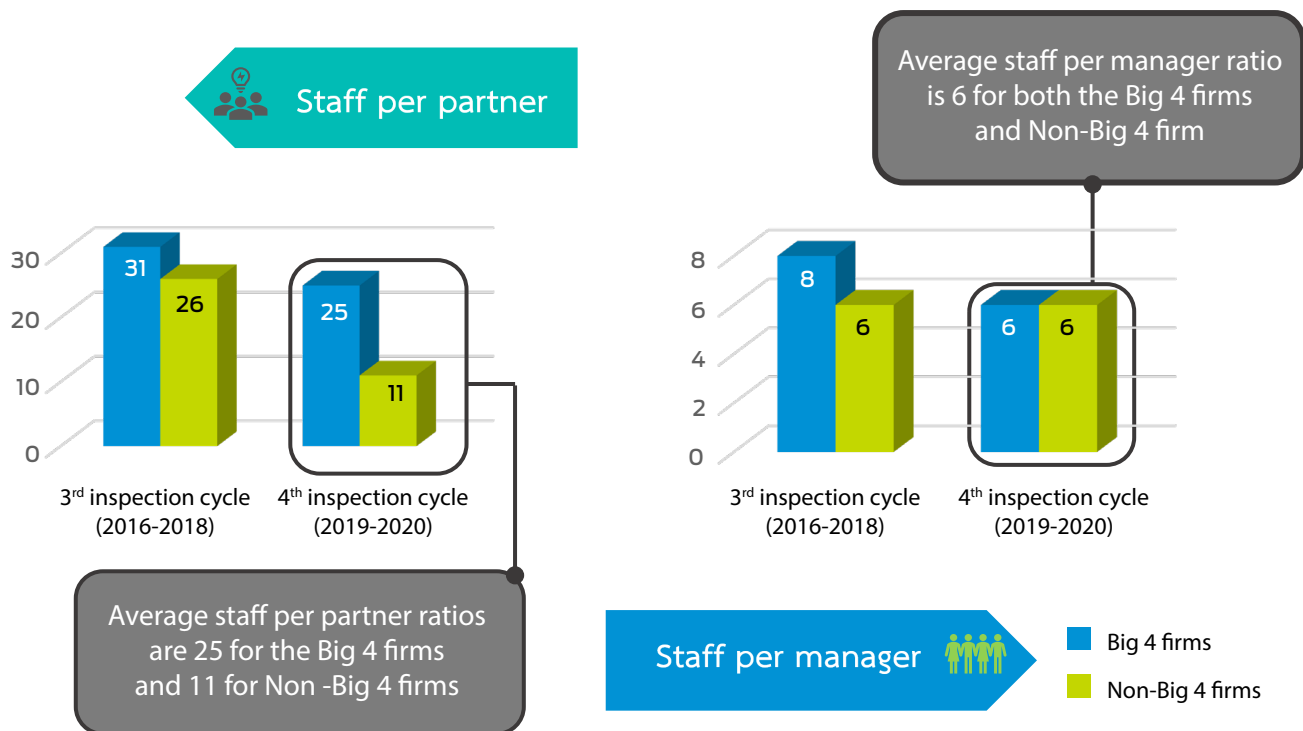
Average staff per manager ratio is 6 for both the Big 4 firms and Non-Big 4 firm

Staff per partner

30
20
10
0

31
26
25
11

3rd inspection cycle (2016-2018)
4th inspection cycle (2019-2020)

8
6
4
2
0

8
6
6
6

3rd inspection cycle (2016-2018)
4th inspection cycle (2019-2020)

Average staff per partner ratios are 25 for the Big 4 firms and 11 for Non -Big 4 firms

Staff per manager

Big 4 firms
Non-Big 4 firms